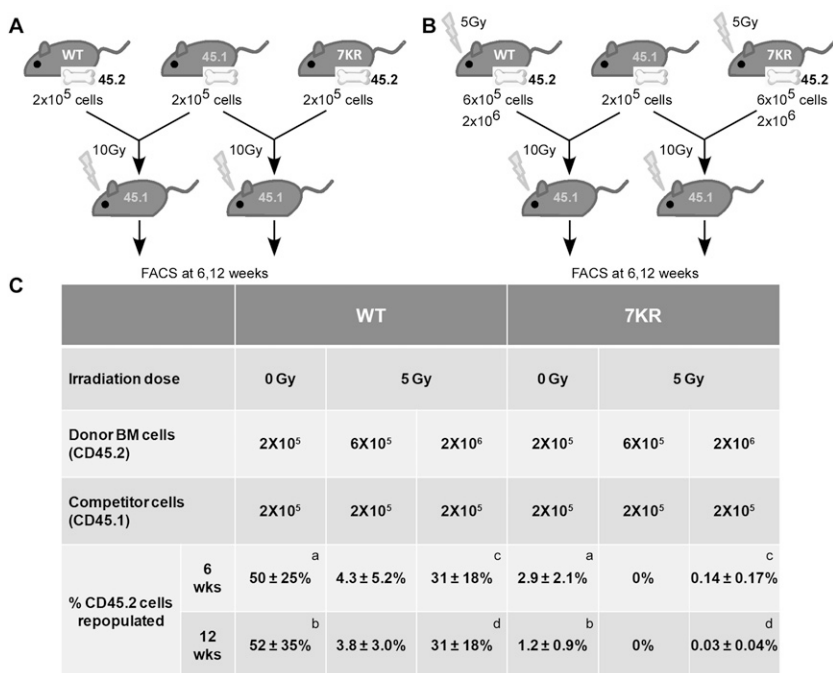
A

WT
45.2
$2x10^5$ cells

45.1
$2x10^5$ cells

7KR
45.2
$2x10^5$ cells

10Gy
45.1

10Gy
45.1

FACS at 6,12 weeks

B

5Gy
WT
45.2
$6x10^5$ cells
$2x10^6$

45.1
$2x10^5$ cells

5Gy
7KR
45.2
$6x10^5$ cells
$2x10^6$

10Gy
45.1

10Gy
45.1

FACS at 6,12 weeks

C

| | | WT | | | 7KR | | |
|---|---|---|---|---|---|---|---|
| Irradiation dose | | 0 Gy | 5 Gy | | 0 Gy | 5 Gy | |
| Donor BM cells (CD45.2) | | $2X10^5$ | $6X10^5$ | $2X10^6$ | $2X10^5$ | $6X10^5$ | $2X10^6$ |
| Competitor cells (CD45.1) | | $2X10^5$ | $2X10^5$ | $2X10^5$ | $2X10^5$ | $2X10^5$ | $2X10^5$ |
| % CD45.2 cells repopulated | 6 wks | a 50 ± 25% | 4.3 ± 5.2% | c 31 ± 18% | a 2.9 ± 2.1% | 0% | c 0.14 ± 0.17% |
| | 12 wks | b 52 ± 35% | 3.8 ± 3.0% | d 31 ± 18% | b 1.2 ± 0.9% | 0% | d 0.03 ± 0.04% |